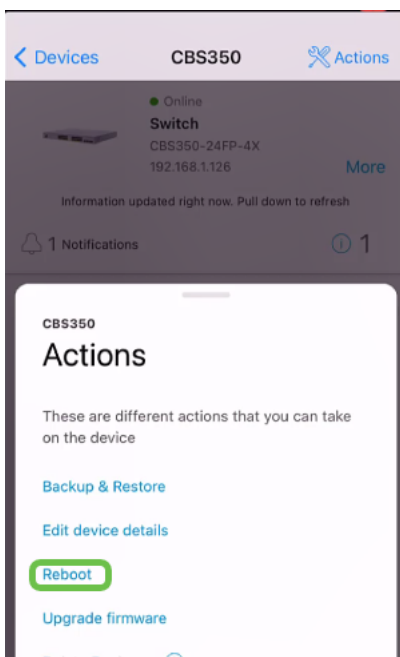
< Devices CBS350 Actions

Online
Switch
CBS350-24FP-4X
192.168.1.126
More

Information updated right now. Pull down to refresh

1 Notifications 1

CBS350
Actions

These are different actions that you can take on the device

Backup & Restore

Edit device details

Reboot

Upgrade firmware

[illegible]